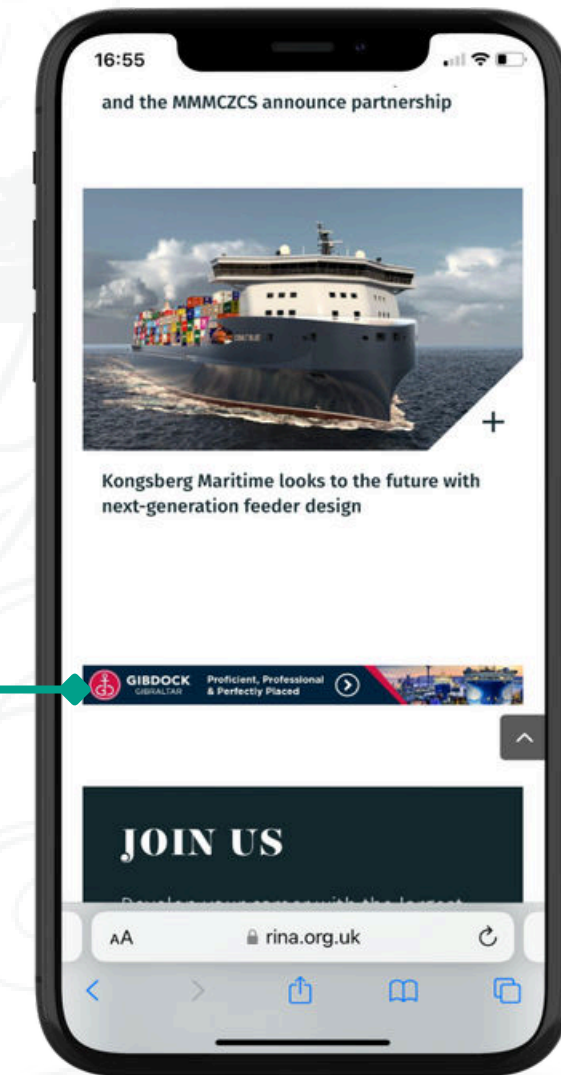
16:55

and the MMMCZCS announce partnership

+

Kongsberg Maritime looks to the future with next-generation feeder design

GIBDOCK GIBRALTAR Proficient, Professional & Perfectly Placed

JOIN US

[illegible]

AA rina.org.uk